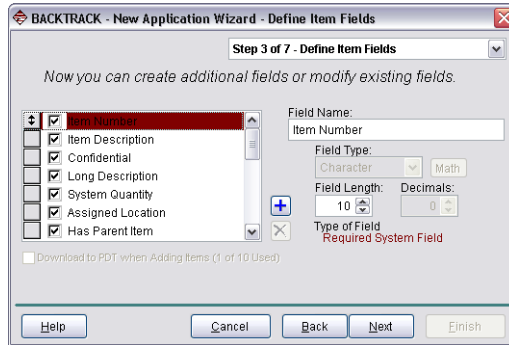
BACKTRACK - New Application Wizard - Define Item Fields

Step 3 of 7 - Define Item Fields

Now you can create additional fields or modify existing fields.

Item Number
Item Description
Confidential
Long Description
System Quantity
Assigned Location
Has Parent Item

Field Name:
Item Number
Field Type:
Character
Math
Field Length:
10
Decimals:
0
Type of Field
Required System Field

Download to PDT when Adding Items (1 of 10 Used)

Help
Cancel
Back
Next
Finish